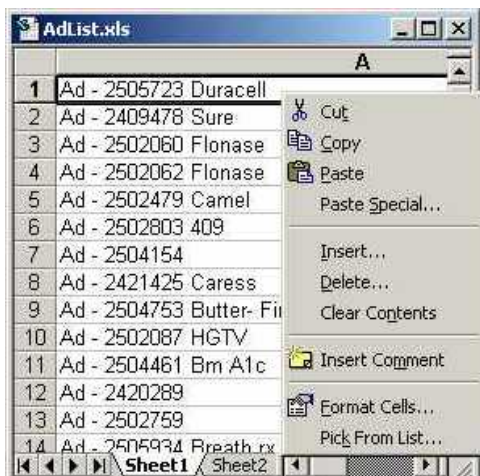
AdList.xls

| | A |
|---|---|
| 1 | Ad - 2505723 Duracell |
| 2 | Ad - 2409478 Sure |
| 3 | Ad - 2502060 Flonase |
| 4 | Ad - 2502062 Flonase |
| 5 | Ad - 2502479 Camel |
| 6 | Ad - 2502803 409 |
| 7 | Ad - 2504154 |
| 8 | Ad - 2421425 Caress |
| 9 | Ad - 2504753 Butter- Fi |
| 10 | Ad - 2502087 HGTV |
| 11 | Ad - 2504461 Bm A1c |
| 12 | Ad - 2420289 |
| 13 | Ad - 2502759 |
| 14 | Ad - 2505934 Breath rx |

Cut
Copy
Paste
Paste Special...
Insert...
Delete...
Clear Contents
Insert Comment
Format Cells...
Pick From List...

Sheet1 Sheet2